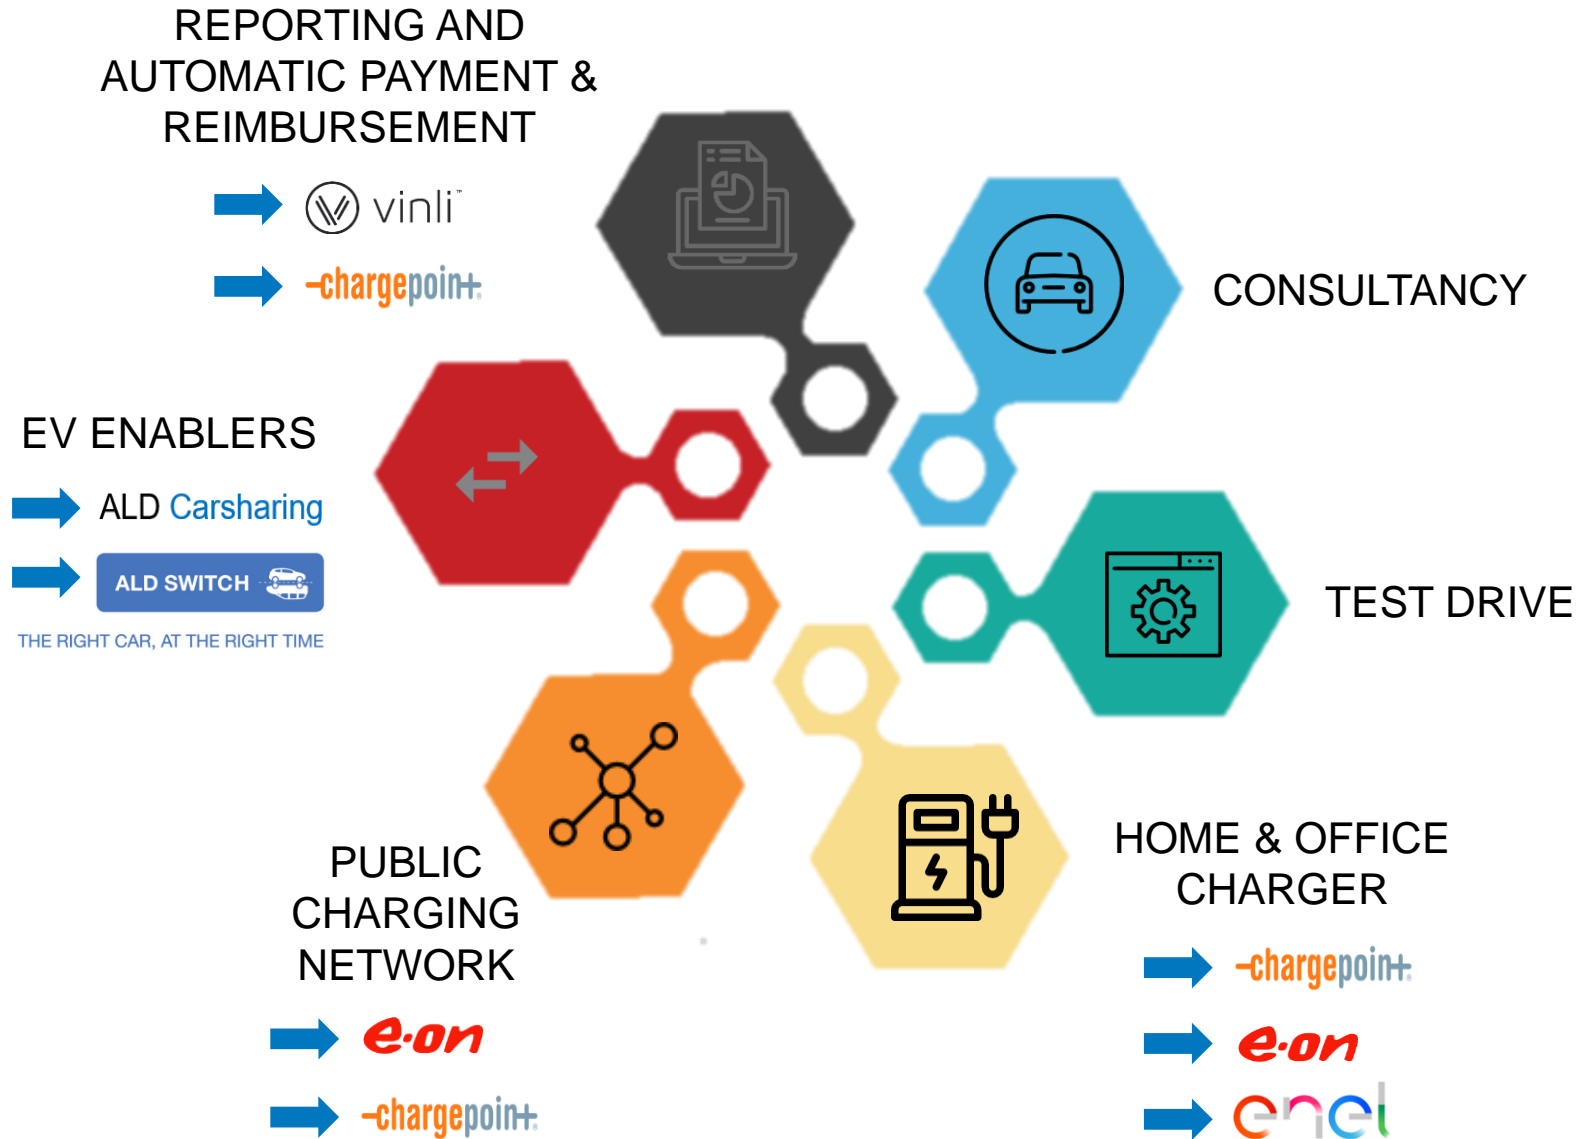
REPORTING AND AUTOMATIC PAYMENT & REIMBURSEMENT

vinli

chargepoint

CONSULTANCY

EV ENABLERS

ALD Carsharing

ALD SWITCH

THE RIGHT CAR, AT THE RIGHT TIME

TEST DRIVE

PUBLIC CHARGING NETWORK

e·on

chargepoint

HOME & OFFICE CHARGER

chargepoint

e·on

enel